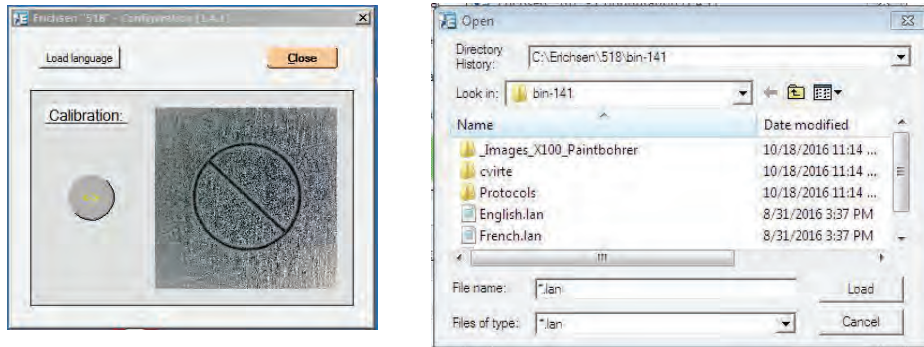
Erichsen "518" - Configuration [ L.A.]

Load language

Close

Calibration:

Open

Directory History: C:\Erichsen\518\bin-141

Look in: bin-141

| Name | Date modified |
|---|---|
| _Images_X100_Paintbohrer | 10/18/2016 11:14 ... |
| cvirte | 10/18/2016 11:14 ... |
| Protocols | 10/18/2016 11:14 ... |
| English.lan | 8/31/2016 3:37 PM |
| French.lan | 8/31/2016 3:37 PM |

File name: *.lan

Load

Files of type: *.lan

Cancel